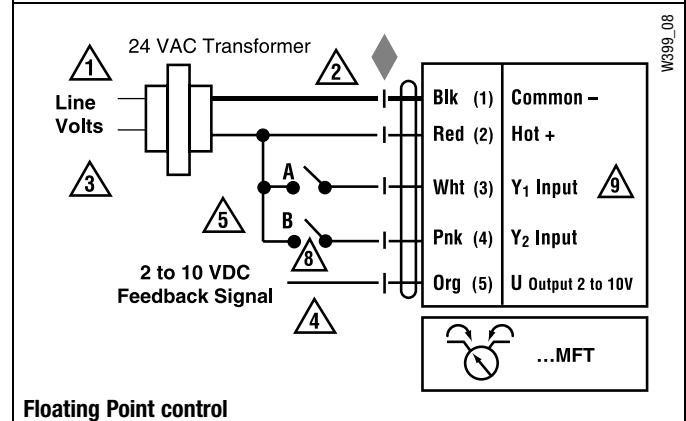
1
24 VAC Transformer
2
W399_08
Line Volts
3
A
5
B
8
2 to 10 VDC Feedback Signal
4
| Blk (1) | Common – |
|---|---|
| Red (2) | Hot + |
| Wht (3) | $Y_1$ Input |
| Pnk (4) | $Y_2$ Input |
| Org (5) | U Output 2 to 10V |

9
…MFT
Floating Point control